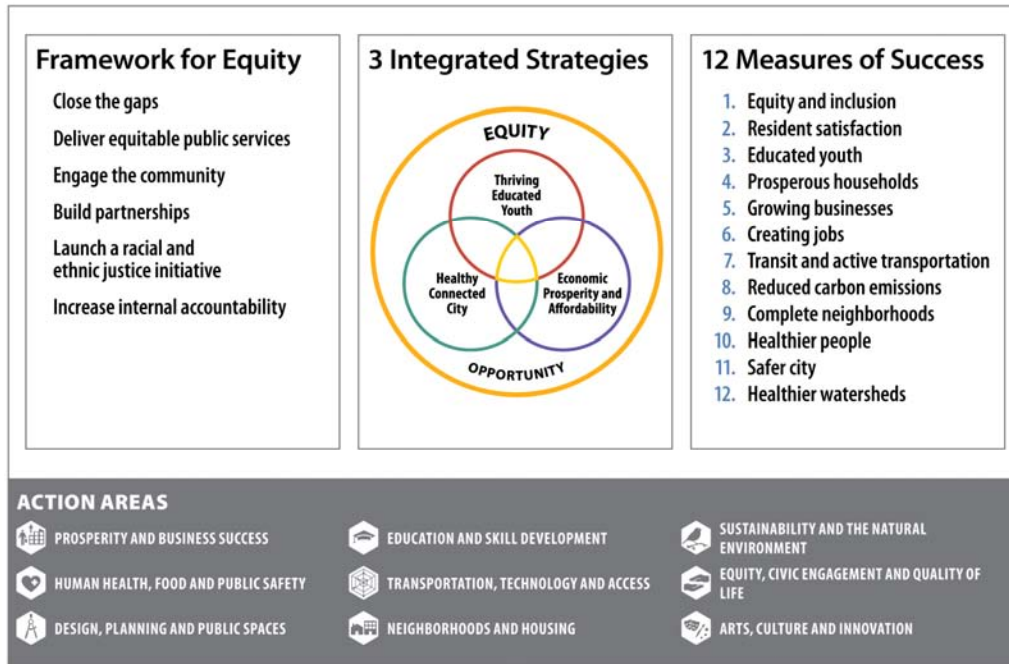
Framework for Equity

Close the gaps

Deliver equitable public services

Engage the community

Build partnerships

Launch a racial and ethnic justice initiative

Increase internal accountability

3 Integrated Strategies

EQUITY

Thriving Educated Youth

Healthy Connected City

Economic Prosperity and Affordability

OPPORTUNITY

12 Measures of Success

1. Equity and inclusion
2. Resident satisfaction
3. Educated youth
4. Prosperous households
5. Growing businesses
6. Creating jobs
7. Transit and active transportation
8. Reduced carbon emissions
9. Complete neighborhoods
10. Healthier people
11. Safer city
12. Healthier watersheds

ACTION AREAS

PROSPERITY AND BUSINESS SUCCESS

EDUCATION AND SKILL DEVELOPMENT

SUSTAINABILITY AND THE NATURAL ENVIRONMENT

HUMAN HEALTH, FOOD AND PUBLIC SAFETY

TRANSPORTATION, TECHNOLOGY AND ACCESS

EQUITY, CIVIC ENGAGEMENT AND QUALITY OF LIFE

DESIGN, PLANNING AND PUBLIC SPACES

NEIGHBORHOODS AND HOUSING

ARTS, CULTURE AND INNOVATION